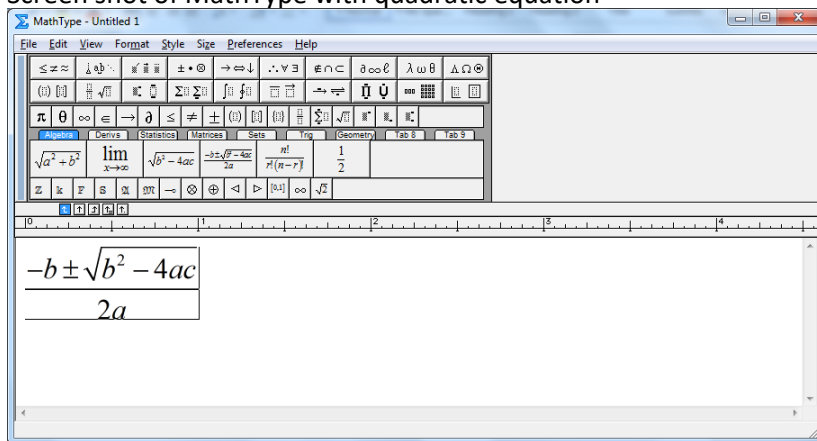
Screen shot of MathType with quadratic equation

MathType - Untitled 1

File Edit View Format Style Size Preferences Help

≤≠≈ ±•⊗ →⇔↓ ∴∀∃ ∉∩⊂ ∂∞ℓ λωθ ΛΩ⊛

π θ ∞ ∈ → ∂ ≤ ≠ ±

Algebra Derivs Statistics Matrices Sets Trig Geometry Tab 8 Tab 9

$\sqrt{a^2+b^2}$ $\lim_{x\to\infty}$ $\sqrt{b^2-4ac}$ $\frac{-b\pm\sqrt{b^2-4ac}}{2a}$ $\frac{n!}{r!(n-r)!}$ $\frac{1}{2}$

ℤ 𝕜 𝔽 𝕊 𝔄 𝔐 ⊸ ⊗ ⊕ ◁ ▷ [0,1] ∞ $\sqrt{2}$

0 1 2 3 4

$\frac{-b\pm\sqrt{b^2-4ac}}{2a}$